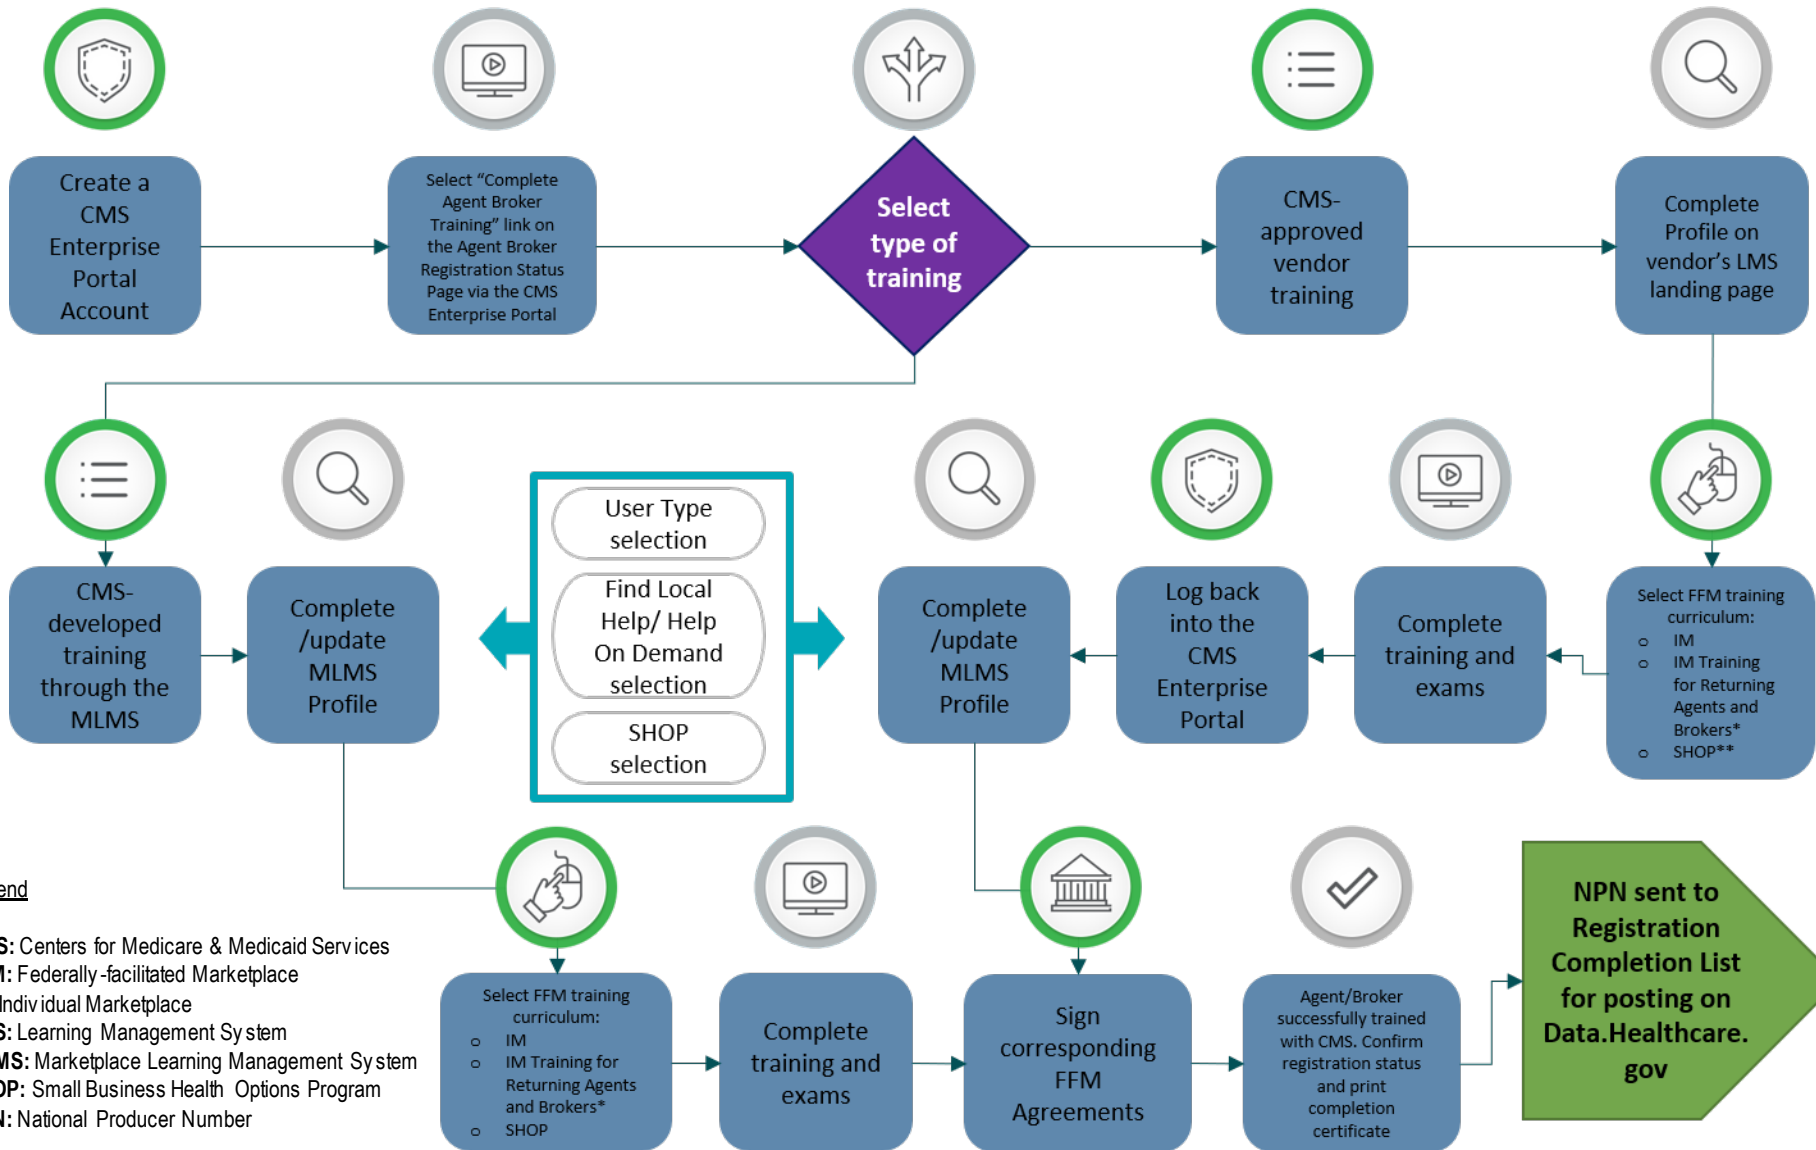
Create a CMS Enterprise Portal Account

Select “Complete Agent Broker Training” link on the Agent Broker Registration Status Page via the CMS Enterprise Portal

Select type of training

CMS-approved vendor training

Complete Profile on vendor’s LMS landing page

CMS-developed training through the MLMS

Complete /update MLMS Profile

User Type selection

Find Local Help/ Help On Demand selection

SHOP selection

Complete /update MLMS Profile

Log back into the CMS Enterprise Portal

Complete training and exams

Select FFM training curriculum:
- IM
- IM Training for Returning Agents and Brokers*
- SHOP**

end

S: Centers for Medicare & Medicaid Services
I: Federally-facilitated Marketplace
Individual Marketplace
S: Learning Management System
MS: Marketplace Learning Management System
OP: Small Business Health Options Program
I: National Producer Number

Select FFM training curriculum:
- IM
- IM Training for Returning Agents and Brokers*
- SHOP

Complete training and exams

Sign corresponding FFM Agreements

Agent/Broker successfully trained with CMS. Confirm registration status and print completion certificate

NPN sent to Registration Completion List for posting on Data.Healthcare.gov